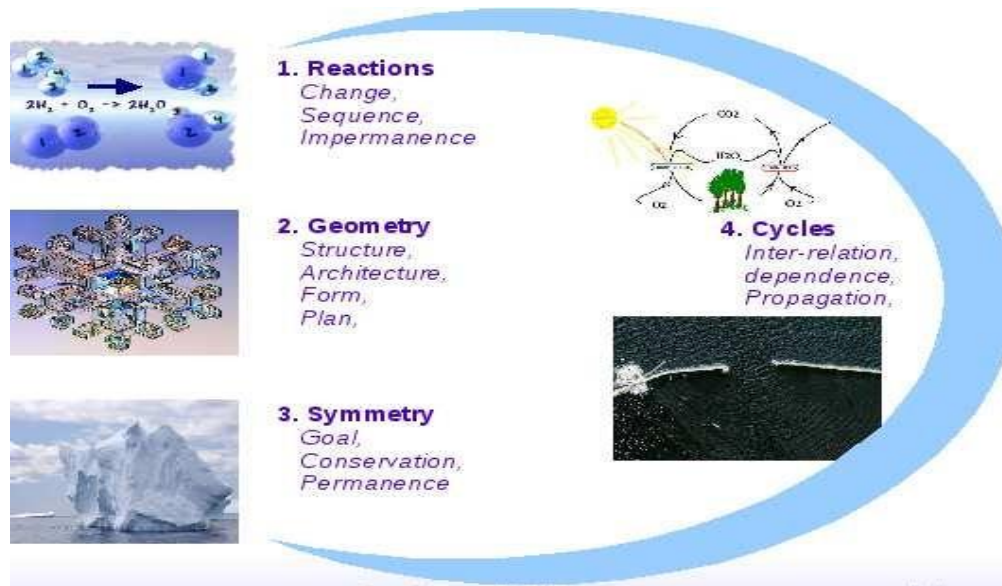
$2H_2 + O_2 \rightarrow 2H_2O$

1. Reactions
Change,
Sequence,
Impermanence

2. Geometry
Structure,
Architecture,
Form,
Plan,

3. Symmetry
Goal,
Conservation,
Permanence

$CO_2$
$H_2O$
$O_2$
$O_2$

4. Cycles
Inter-relation,
dependence,
Propagation,